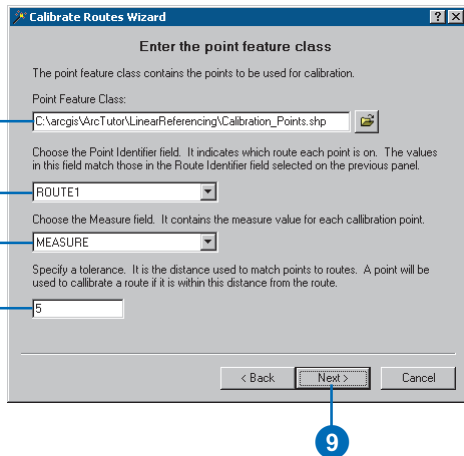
Calibrate Routes Wizard

? X

Enter the point feature class

The point feature class contains the points to be used for calibration.

Point Feature Class:

C:\arcgis\ArcTutor\LinearReferencing\Calibration_Points.shp

Choose the Point Identifier field. It indicates which route each point is on. The values in this field match those in the Route Identifier field selected on the previous panel.

ROUTE1

Choose the Measure field. It contains the measure value for each callibration point.

MEASURE

Specify a tolerance. It is the distance used to match points to routes. A point will be used to calibrate a route if it is within this distance from the route.

5

< Back

Next >

Cancel

9